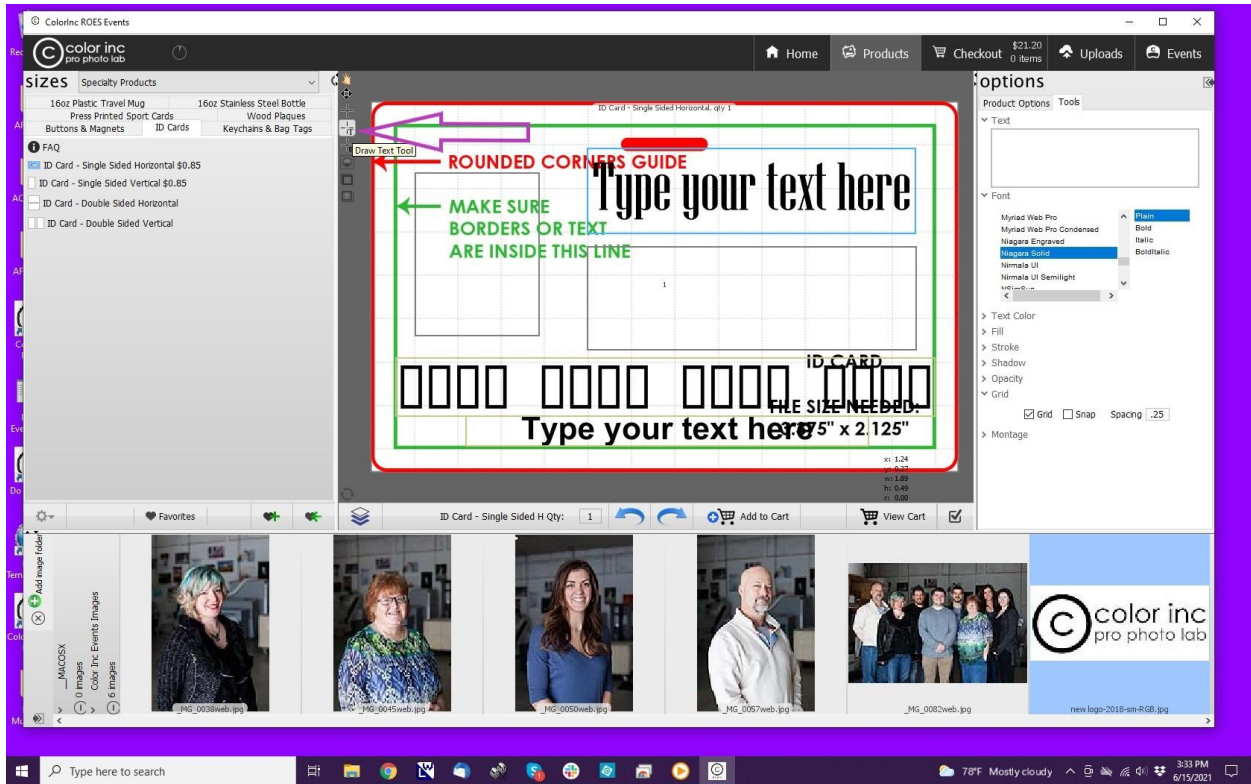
ColorInc ROES Events

color inc pro photo lab

Home Products Checkout $21.20 0 items Uploads Events

sizes Specialty Products

16oz Plastic Travel Mug | 16oz Stainless Steel Bottle
Press Printed Sport Cards | Wood Plaques
Buttons & Magnets | ID Cards | Keychains & Bag Tags

FAQ
ID Card - Single Sided Horizontal $0.85
ID Card - Single Sided Vertical $0.85
ID Card - Double Sided Horizontal
ID Card - Double Sided Vertical

ID Card - Single Sided Horizontal, qty 1

Draw Text Tool

ROUNDED CORNERS GUIDE

Type your text here

MAKE SURE BORDERS OR TEXT ARE INSIDE THIS LINE

1

ID CARD

FILE SIZE NEEDED:

Type your text here 3.375" x 2.125"

x: 1.24
y: 0.27
w: 1.69
h: 0.49
r: 0.00

Favorites

ID Card - Single Sided H Qty: 1 Add to Cart View Cart

options

Product Options Tools

Text

Font

Myriad Web Pro
Myriad Web Pro Condensed
Niagara Engraved
Niagara Solid
Nirmala UI
Nirmala UI Semilight

Plain
Bold
Italic
BoldItalic

Text Color
Fill
Stroke
Shadow
Opacity
Grid

Grid Snap Spacing .25

Montage

Add image folder

__MACOSX 0 images
Color Inc Events Images 6 images

_MG_0038web.jpg
_MG_0045web.jpg
_MG_0050web.jpg
_MG_0057web.jpg
_MG_0082web.jpg
new logo-2018-sm-RGB.jpg

color inc pro photo lab

Type here to search

78°F Mostly cloudy 3:33 PM 6/15/2021